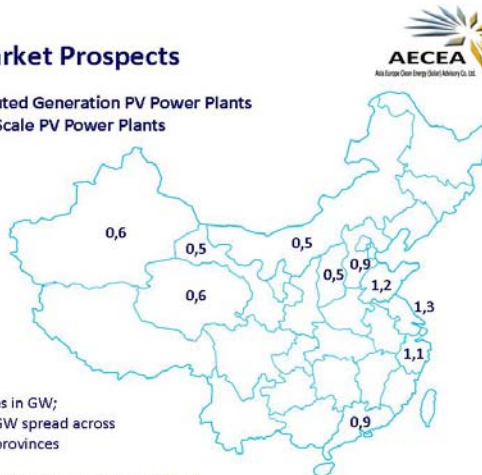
arket Prospects

AECEA
Asia Europe Clean Energy (Solar) Advisory Co. Ltd.

uted Generation PV Power Plants
Scale PV Power Plants

0,6
0,5
0,5
0,6
0,5
0,9
1,2
1,3
1,1
0,9

s in GW;
GW spread across
provinces